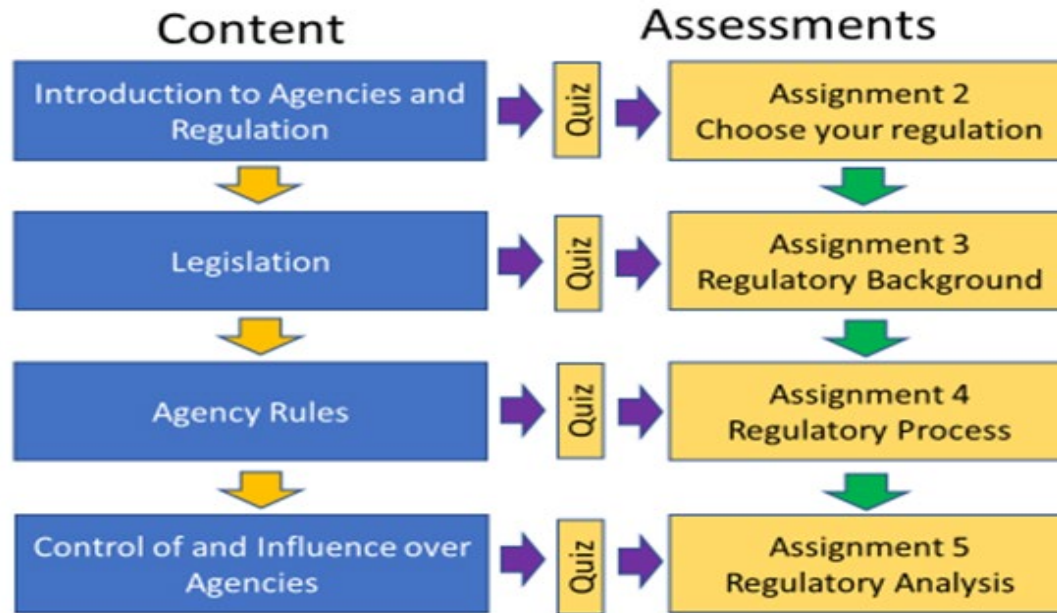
Content

Assessments

Introduction to Agencies and Regulation

Quiz

Assignment 2
Choose your regulation

Legislation

Quiz

Assignment 3
Regulatory Background

Agency Rules

Quiz

Assignment 4
Regulatory Process

Control of and Influence over Agencies

Quiz

Assignment 5
Regulatory Analysis